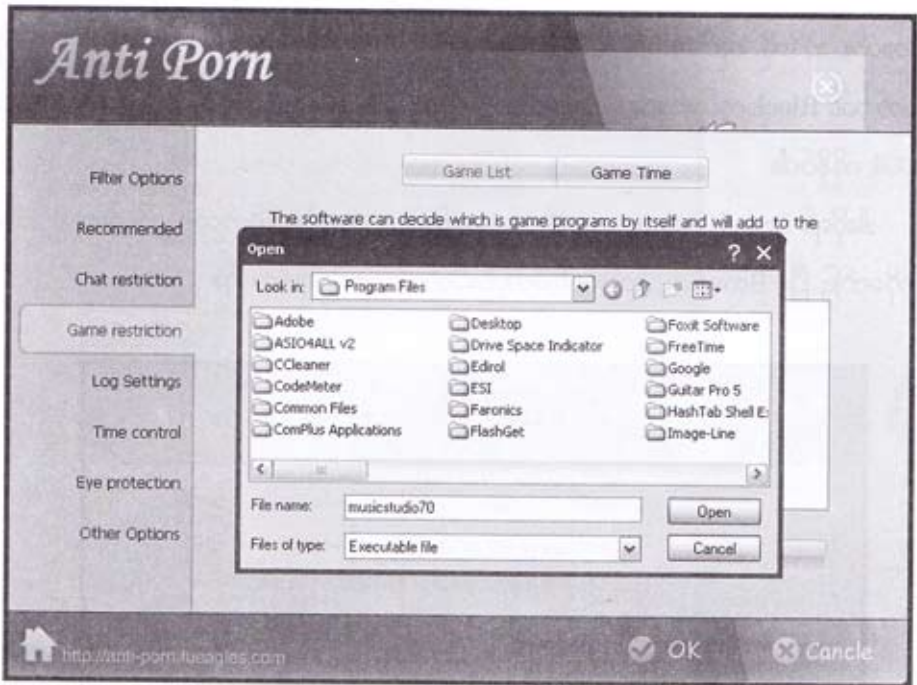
Anti Porn

Filter Options

Recommended

Chat restriction

Game restriction

Log Settings

Time control

Eye protection

Other Options

Game List

Game Time

The software can decide which is game programs by itself and will add to the

Open

? X

Look in: Program Files

Adobe

ASIO4ALL v2

CCleaner

CodeMeter

Common Files

ComPlus Applications

Desktop

Drive Space Indicator

Edirol

ESI

Faronics

FlashGet

Foxit Software

FreeTime

Google

Guitar Pro 5

HashTab Shell E

Image-Line

File name: musicstudio70

Open

Files of type: Executable file

Cancel

http://anti-porn.tueagles.com

OK

Cancle